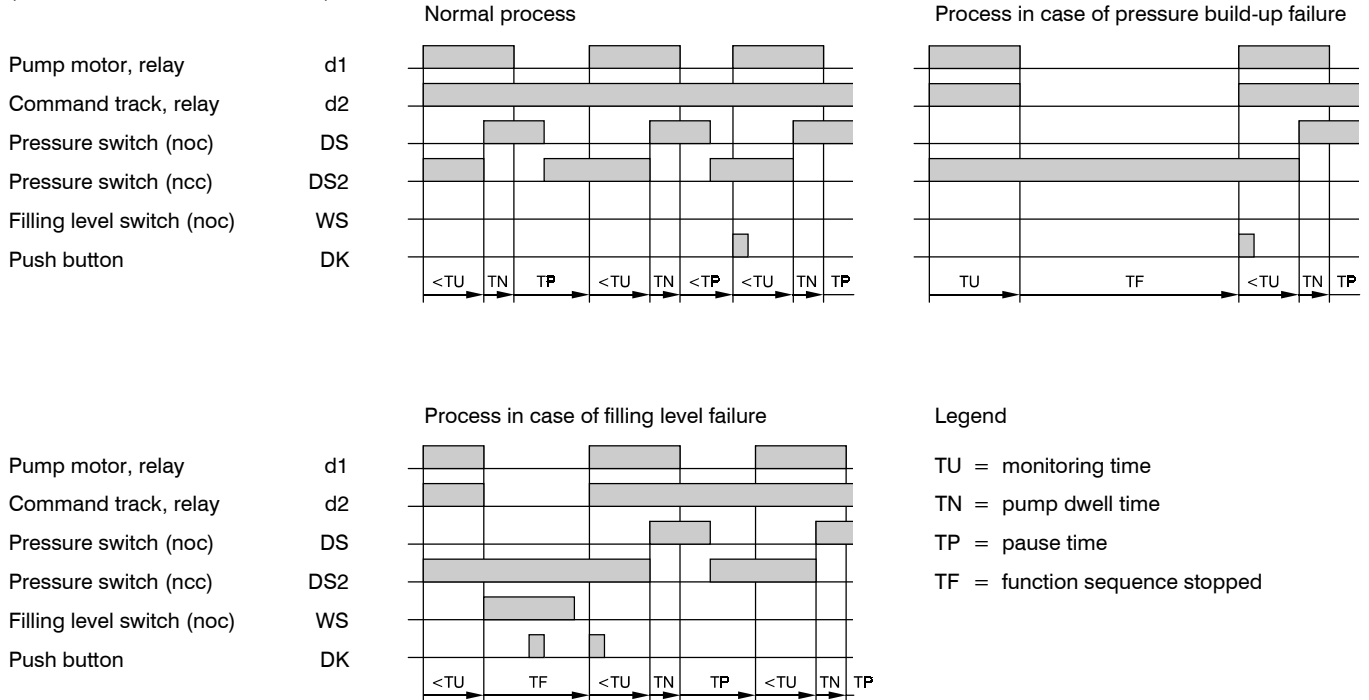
Normal process

Process in case of pressure build-up failure

Pump motor, relay d1
Command track, relay d2
Pressure switch (noc) DS
Pressure switch (ncc) DS2
Filling level switch (noc) WS
Push button DK

<TU TN TP <TU TN <TP <TU TN TP

TU TF <TU TN TP

Process in case of filling level failure

Legend

Pump motor, relay d1
Command track, relay d2
Pressure switch (noc) DS
Pressure switch (ncc) DS2
Filling level switch (noc) WS
Push button DK

<TU TF <TU TN TP <TU TN TP

TU = monitoring time
TN = pump dwell time
TP = pause time
TF = function sequence stopped